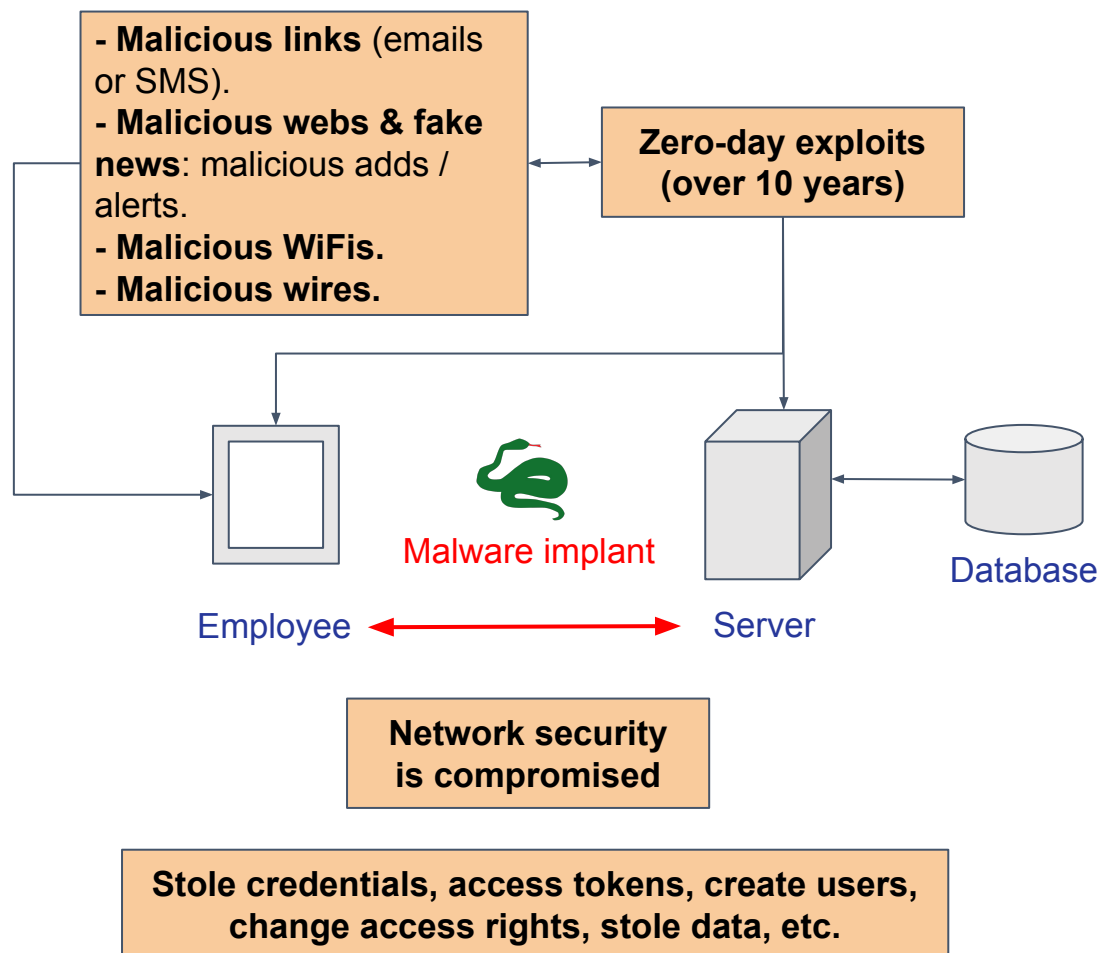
- Malicious links (emails or SMS).
- Malicious webs & fake news: malicious adds / alerts.
- Malicious WiFis.
- Malicious wires.

Zero-day exploits (over 10 years)

Malware implant

Employee

Server

Database

Network security is compromised

Stole credentials, access tokens, create users, change access rights, stole data, etc.